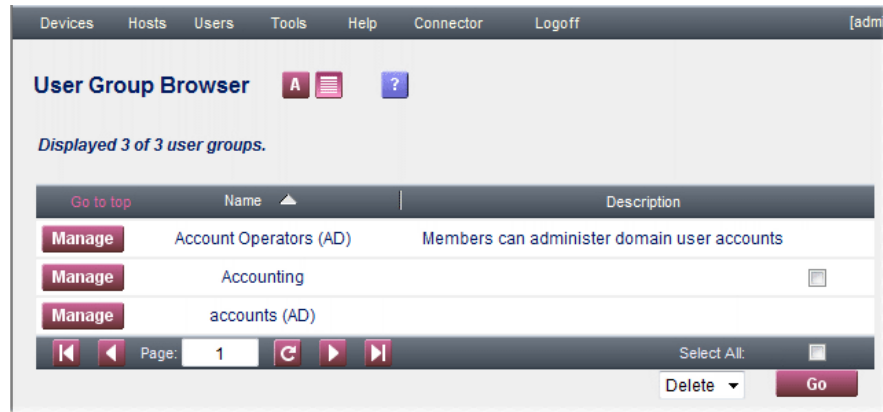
Devices Hosts Users Tools Help Connector Logoff [adm

User Group Browser A ?

Displayed 3 of 3 user groups.

| Go to top | Name | Description |
|---|---|---|
| Manage | Account Operators (AD) | Members can administer domain user accounts |
| Manage | Accounting | |
| Manage | accounts (AD) | |

Page: 1

Select All:

Delete Go